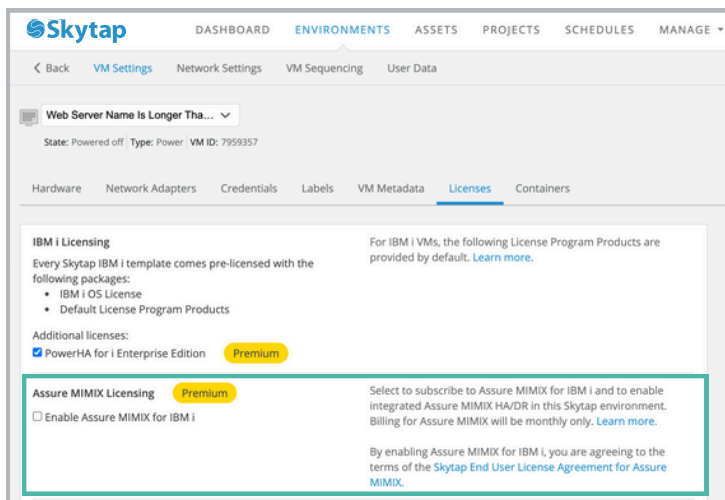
Skytap DASHBOARD ENVIRONMENTS ASSETS PROJECTS SCHEDULES MANAGE

< Back VM Settings Network Settings VM Sequencing User Data

Web Server Name Is Longer Tha...

State: Powered off Type: Power VM ID: 7959357

Hardware Network Adapters Credentials Labels VM Metadata Licenses Containers

IBM i Licensing

Every Skytap IBM i template comes pre-licensed with the following packages:
• IBM i OS License
• Default License Program Products

For IBM i VMs, the following License Program Products are provided by default. Learn more.

Additional licenses:
☑ PowerHA for i Enterprise Edition Premium

Assure MIMIX Licensing Premium
☐ Enable Assure MIMIX for IBM i

Select to subscribe to Assure MIMIX for IBM i and to enable integrated Assure MIMIX HA/DR in this Skytap environment. Billing for Assure MIMIX will be monthly only. Learn more.

By enabling Assure MIMIX for IBM i, you are agreeing to the terms of the Skytap End User License Agreement for Assure MIMIX.